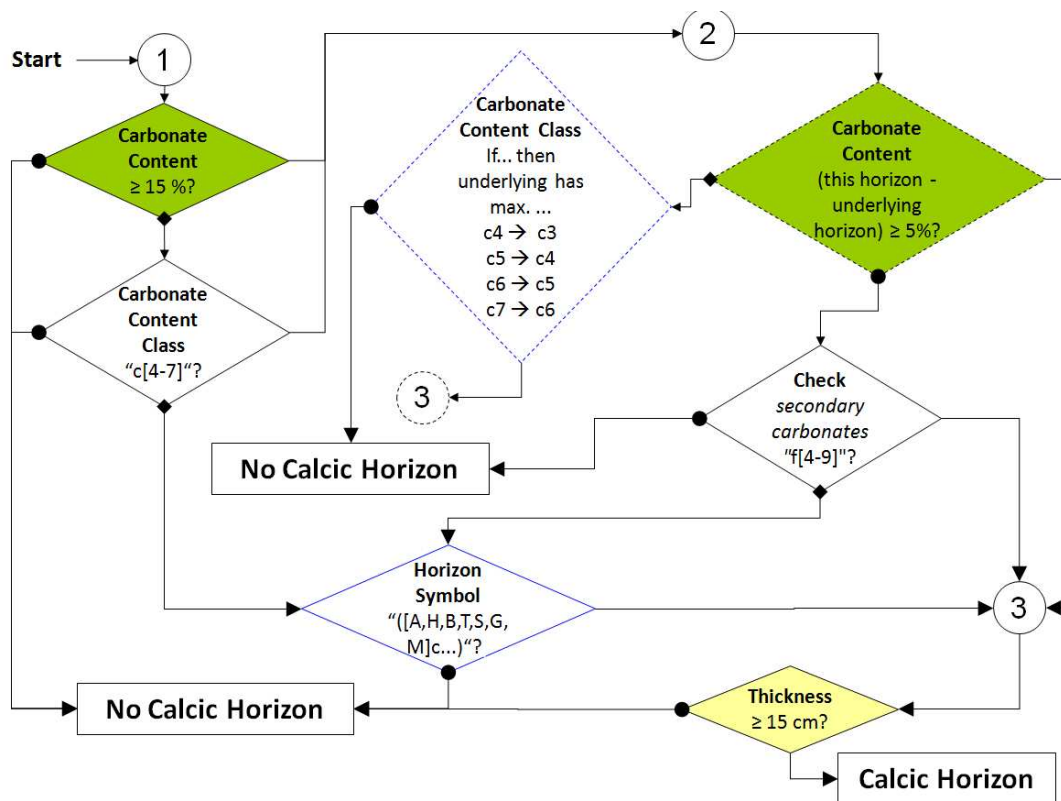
Start

1

Carbonate Content ≥ 15 %?

Carbonate Content Class "c[4-7]"?

2

Carbonate Content Class
If... then underlying has max. ...
c4 → c3
c5 → c4
c6 → c5
c7 → c6

3

Carbonate Content (this horizon - underlying horizon) ≥ 5%?

Check *secondary carbonates* "f[4-9]"?

No Calcic Horizon

Horizon Symbol "([A,H,B,T,S,G, M]c...)"?

3

No Calcic Horizon

Thickness ≥ 15 cm?

Calcic Horizon